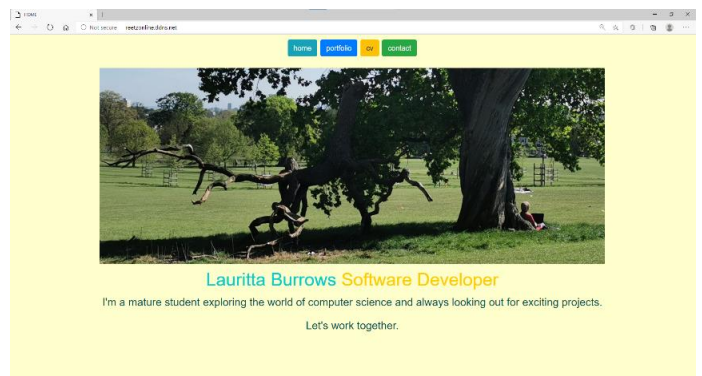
HOME
Not secure reetzonline.ddns.net

home portfolio cv contact

Lauritta Burrows Software Developer

I'm a mature student exploring the world of computer science and always looking out for exciting projects.

Let's work together.